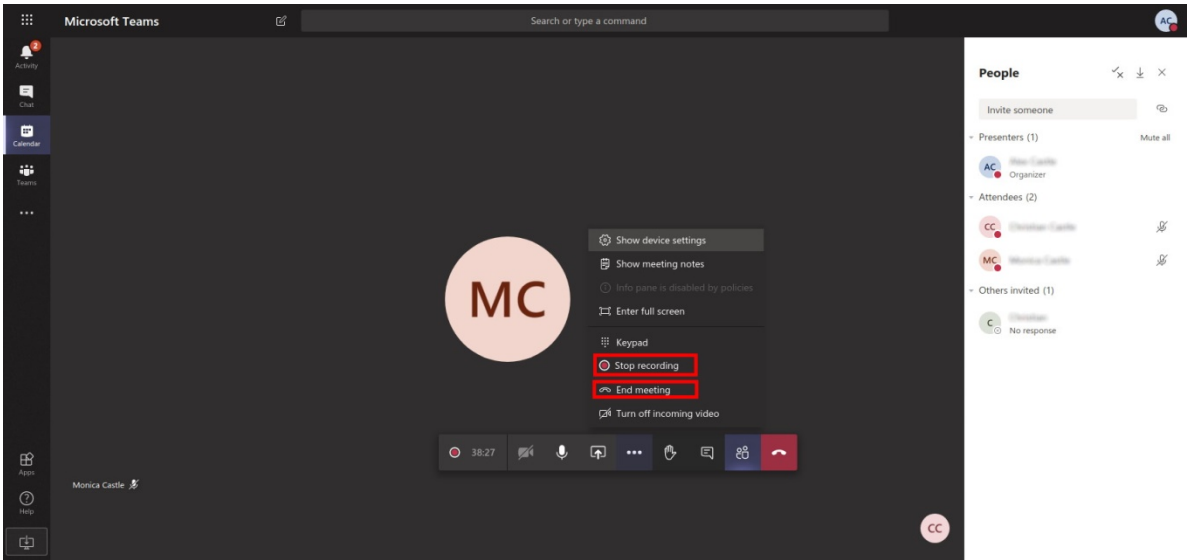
Microsoft Teams

Search or type a command

AC

2
Activity

Chat

Calendar

Teams

...

Apps

Help

People

Invite someone

Presenters (1)

Mute all

AC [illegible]
Organizer

Attendees (2)

CC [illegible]

MC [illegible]

Others invited (1)

C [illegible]
No response

MC

Show device settings

Show meeting notes

Info pane is disabled by policies

Enter full screen

Keypad

Stop recording

End meeting

Turn off incoming video

38:27

Monica Castle

CC